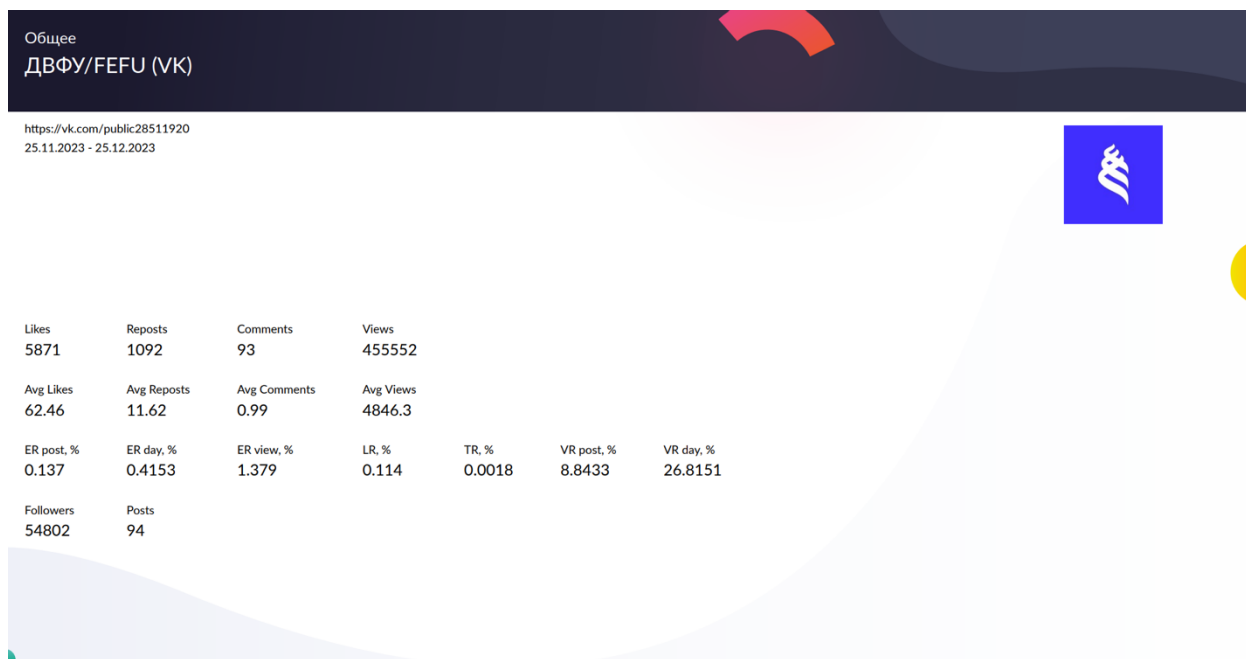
Общее
ДВФУ/FEFU (VK)

https://vk.com/public28511920
25.11.2023 - 25.12.2023

Likes
5871

Reposts
1092

Comments
93

Views
455552

Avg Likes
62.46

Avg Reposts
11.62

Avg Comments
0.99

Avg Views
4846.3

ER post, %
0.137

ER day, %
0.4153

ER view, %
1.379

LR, %
0.114

TR, %
0.0018

VR post, %
8.8433

VR day, %
26.8151

Followers
54802

Posts
94